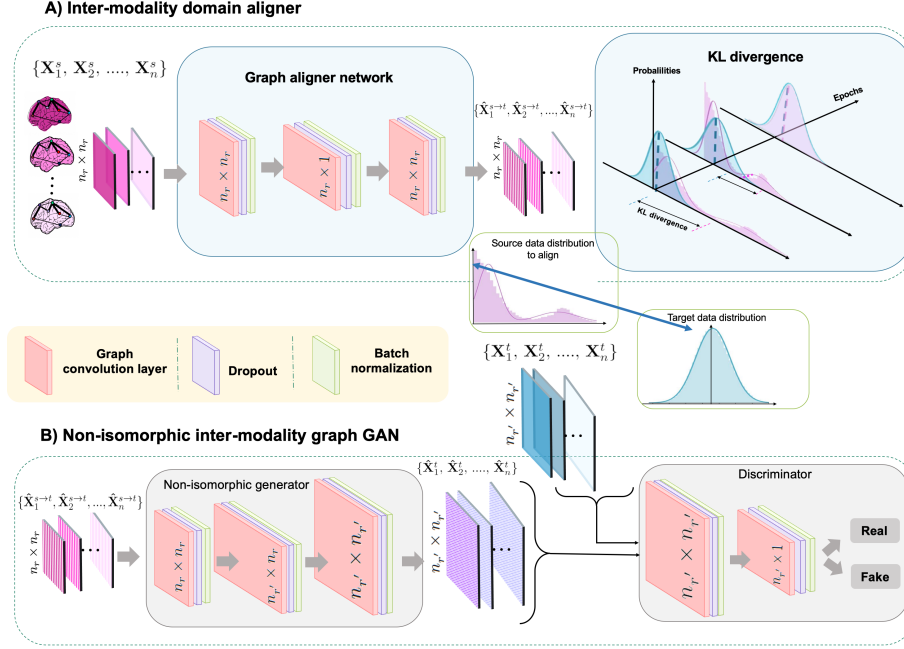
A) Inter-modality domain aligner

$\{\mathbf{X}_1^s, \mathbf{X}_2^s, ...., \mathbf{X}_n^s\}$

$n_r \times n_r$

Graph aligner network

$n_r \times n_r$

$n_r \times 1$

$n_r \times n_r$

$\{\hat{\mathbf{X}}_1^{s\to t}, \hat{\mathbf{X}}_2^{s\to t}, ..., \hat{\mathbf{X}}_n^{s\to t}\}$

$n_r \times n_r$

KL divergence

Probabilities

Epochs

KL divergence

Source data distribution to align

Target data distribution

Graph convolution layer

Dropout

Batch normalization

$\{\mathbf{X}_1^t, \mathbf{X}_2^t, ...., \mathbf{X}_n^t\}$

$n_{r'} \times n_{r'}$

B) Non-isomorphic inter-modality graph GAN

$\{\hat{\mathbf{X}}_1^{s\to t}, \hat{\mathbf{X}}_2^{s\to t}, ..., \hat{\mathbf{X}}_n^{s\to t}\}$

$n_r \times n_r$

Non-isomorphic generator

$n_r \times n_r$

$n_{r'} \times n_r$

$n_{r'} \times n_{r'}$

$\{\hat{\mathbf{X}}_1^t, \hat{\mathbf{X}}_2^t, ...., \hat{\mathbf{X}}_n^t\}$

$n_{r'} \times n_{r'}$

Discriminator

$n_{r'} \times n_{r'}$

$n_{r'} \times 1$

Real

Fake